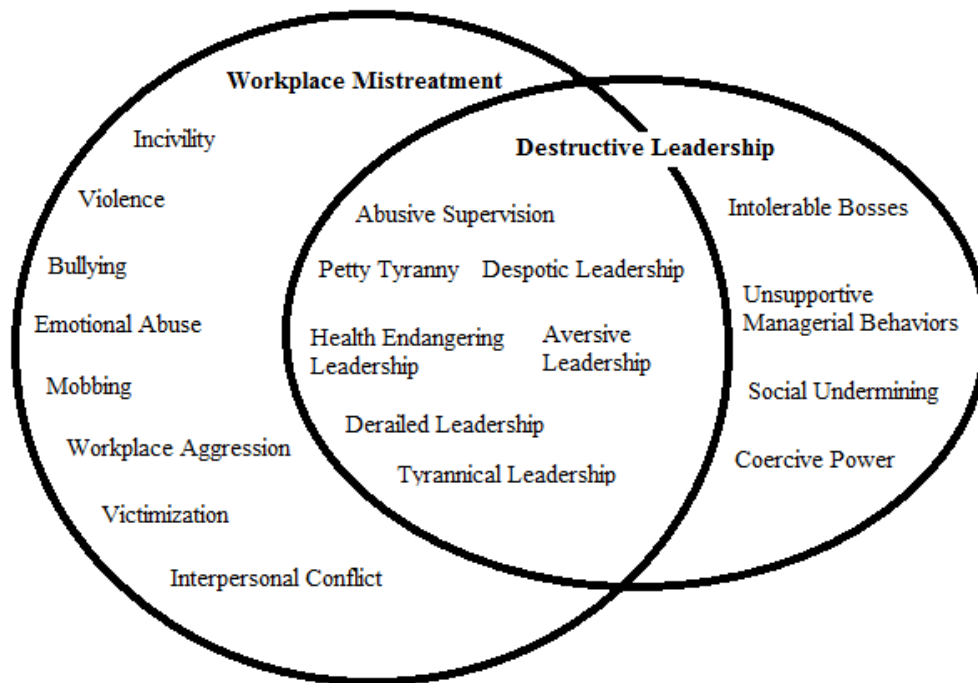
Workplace Mistreatment

Incivility

Violence

Bullying

Emotional Abuse

Mobbing

Workplace Aggression

Victimization

Interpersonal Conflict

Destructive Leadership

Abusive Supervision

Petty Tyranny

Despotic Leadership

Health Endangering Leadership

Aversive Leadership

Derailed Leadership

Tyrannical Leadership

Intolerable Bosses

Unsupportive Managerial Behaviors

Social Undermining

Coercive Power